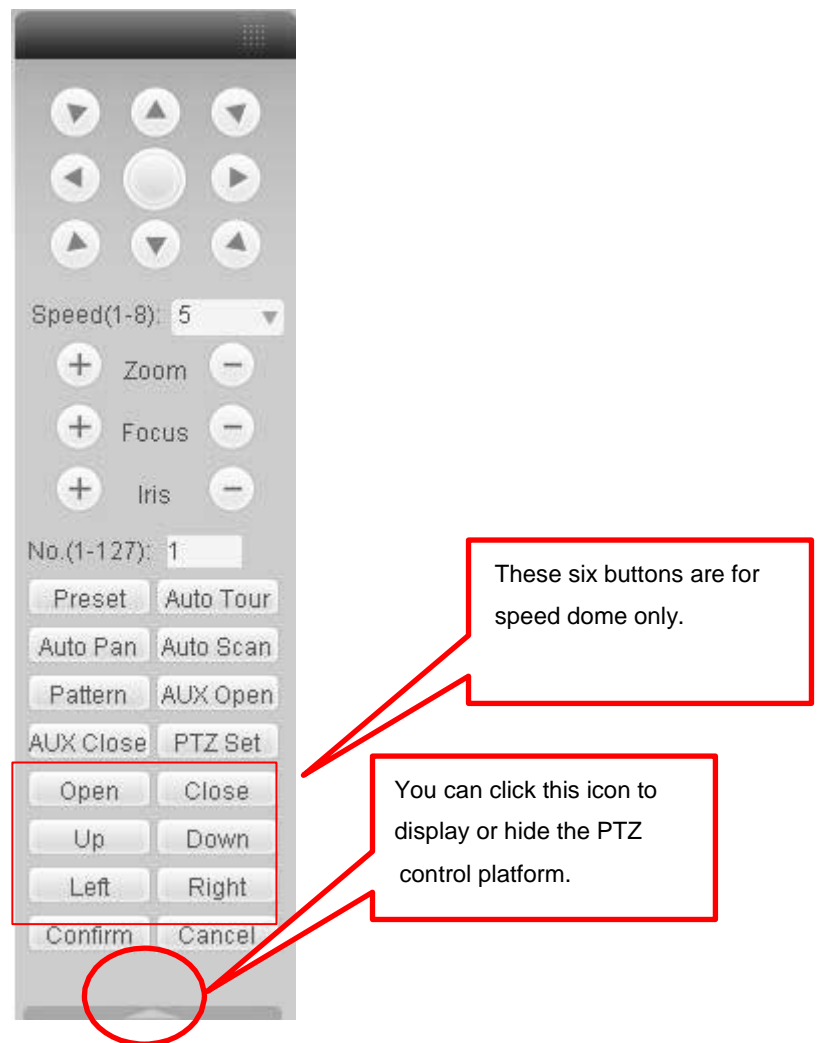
Speed(1-8): 5

Zoom

Focus

Iris

No.(1-127): 1

Preset
Auto Tour
Auto Pan
Auto Scan
Pattern
AUX Open
AUX Close
PTZ Set
Open
Close
Up
Down
Left
Right
Confirm
Cancel

These six buttons are for speed dome only.

You can click this icon to display or hide the PTZ control platform.